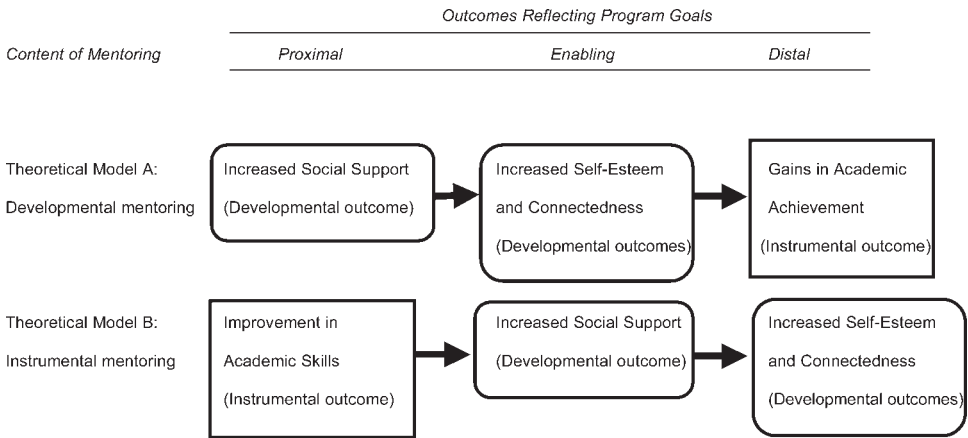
Outcomes Reflecting Program Goals

Content of Mentoring

Proximal

Enabling

Distal

Theoretical Model A: Developmental mentoring

Increased Social Support (Developmental outcome)

Increased Self-Esteem and Connectedness (Developmental outcomes)

Gains in Academic Achievement (Instrumental outcome)

Theoretical Model B: Instrumental mentoring

Improvement in Academic Skills (Instrumental outcome)

Increased Social Support (Developmental outcome)

Increased Self-Esteem and Connectedness (Developmental outcomes)